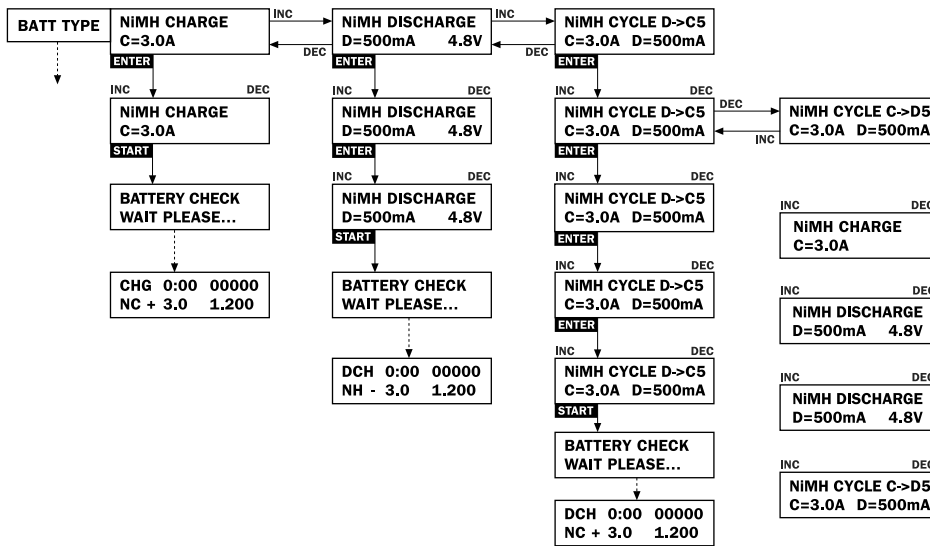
BATT TYPE

NiMH CHARGE
C=3.0A

INC

DEC

NiMH DISCHARGE
D=500mA 4.8V

INC

DEC

NiMH CYCLE D->C5
C=3.0A D=500mA

ENTER

INC DEC
NiMH CHARGE
C=3.0A

START

BATTERY CHECK
WAIT PLEASE...

CHG 0:00 00000
NC + 3.0 1.200

ENTER

INC DEC
NiMH DISCHARGE
D=500mA 4.8V

ENTER

INC DEC
NiMH DISCHARGE
D=500mA 4.8V

START

BATTERY CHECK
WAIT PLEASE...

DCH 0:00 00000
NH - 3.0 1.200

ENTER

INC DEC
NiMH CYCLE D->C5
C=3.0A D=500mA

DEC

INC

NiMH CYCLE C->D5
C=3.0A D=500mA

ENTER

INC DEC
NiMH CYCLE D->C5
C=3.0A D=500mA

ENTER

INC DEC
NiMH CYCLE D->C5
C=3.0A D=500mA

ENTER

INC DEC
NiMH CYCLE D->C5
C=3.0A D=500mA

START

BATTERY CHECK
WAIT PLEASE...

DCH 0:00 00000
NC + 3.0 1.200

INC DEC
NiMH CHARGE
C=3.0A

INC
NiMH DISCHARGE
D=500mA 4.8V

INC DEC
NiMH DISCHARGE
D=500mA 4.8V

INC DEC
NiMH CYCLE C->D5
C=3.0A D=500mA